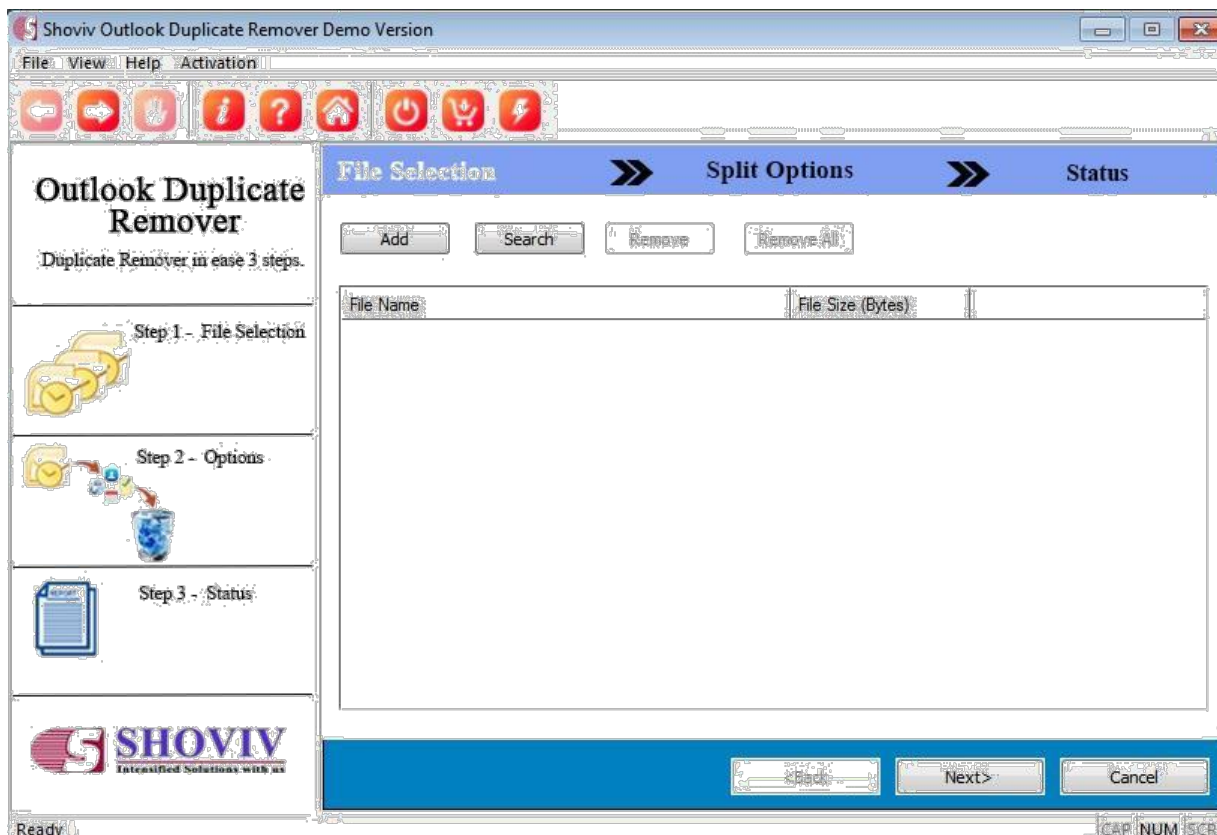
Shoviv Outlook Duplicate Remover Demo Version

File View Help Activation

Outlook Duplicate Remover

Duplicate Remover in ease 3 steps.

Step 1 - File Selection

Step 2 - Options

Step 3 - Status

SHOVIV
Intensified Solutions with us

File Selection Split Options Status

Add Search Remove Remove All

| File Name | File Size (Bytes) | |
|---|---|---|

<Back Next> Cancel

Ready

CAP NUM SCR